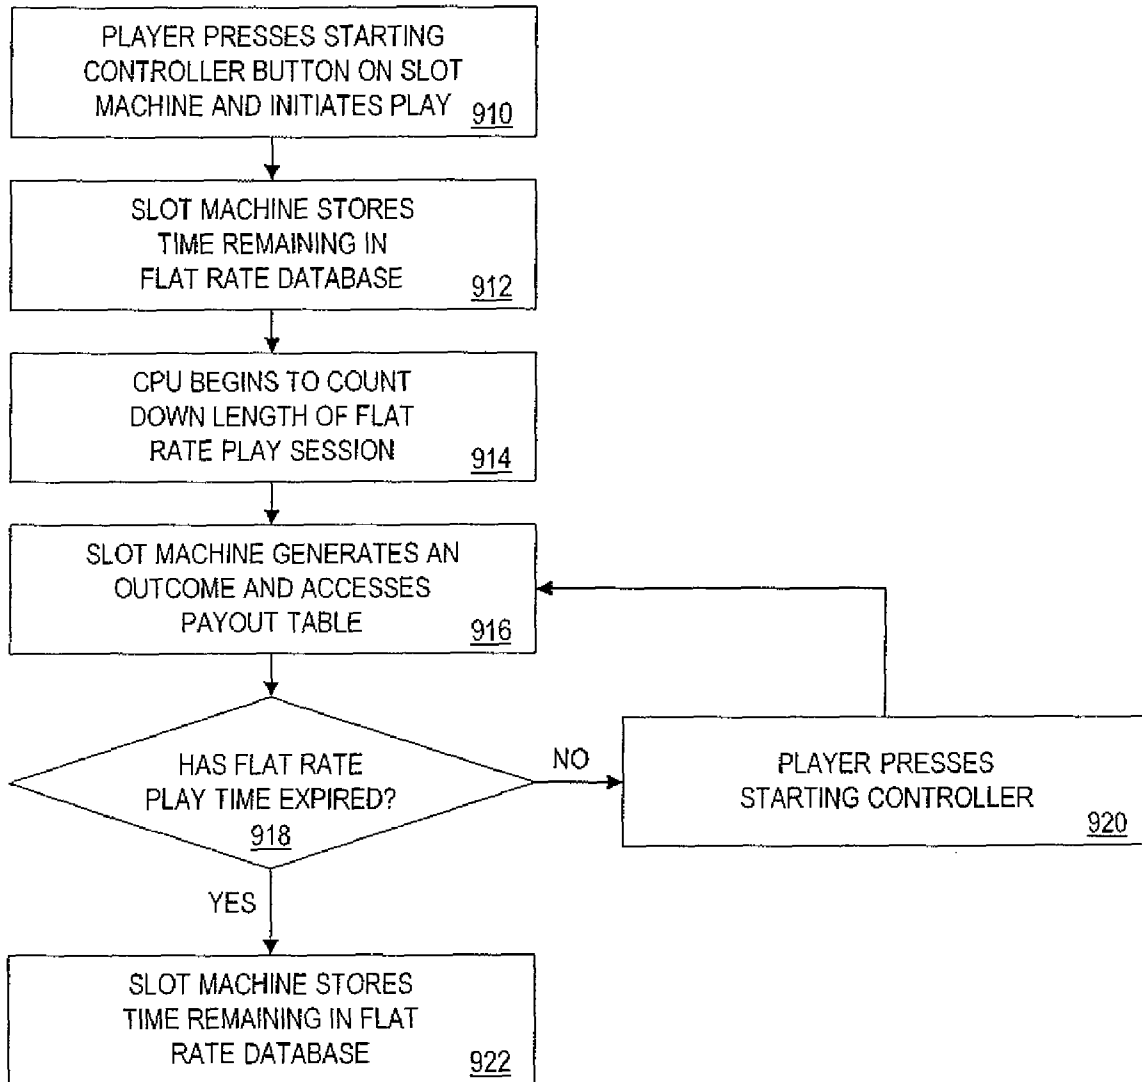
PLAYER PRESSES STARTING CONTROLLER BUTTON ON SLOT MACHINE AND INITIATES PLAY 910

SLOT MACHINE STORES TIME REMAINING IN FLAT RATE DATABASE 912

CPU BEGINS TO COUNT DOWN LENGTH OF FLAT RATE PLAY SESSION 914

SLOT MACHINE GENERATES AN OUTCOME AND ACCESSES PAYOUT TABLE 916

HAS FLAT RATE PLAY TIME EXPIRED? 918

NO

PLAYER PRESSES STARTING CONTROLLER 920

YES

SLOT MACHINE STORES TIME REMAINING IN FLAT RATE DATABASE 922